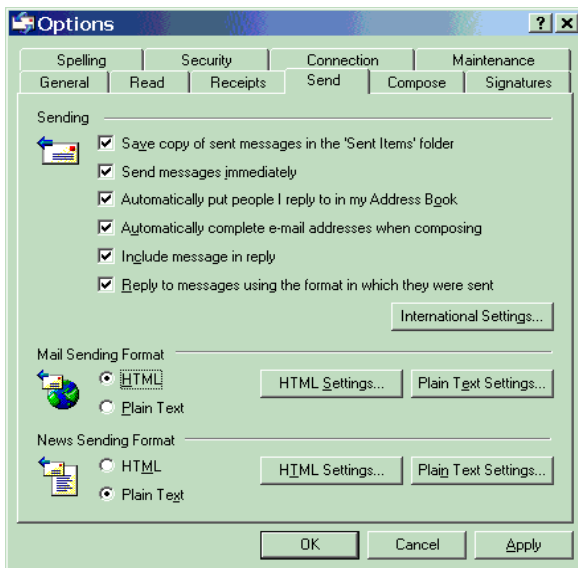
Options ? X

Spelling | Security | Connection | Maintenance
General | Read | Receipts | Send | Compose | Signatures

Sending

☑ Save copy of sent messages in the 'Sent Items' folder
☑ Send messages immediately
☑ Automatically put people I reply to in my Address Book
☑ Automatically complete e-mail addresses when composing
☑ Include message in reply
☑ Reply to messages using the format in which they were sent

International Settings...

Mail Sending Format

◉ HTML
○ Plain Text

HTML Settings... Plain Text Settings...

News Sending Format

○ HTML
◉ Plain Text

HTML Settings... Plain Text Settings...

OK Cancel Apply